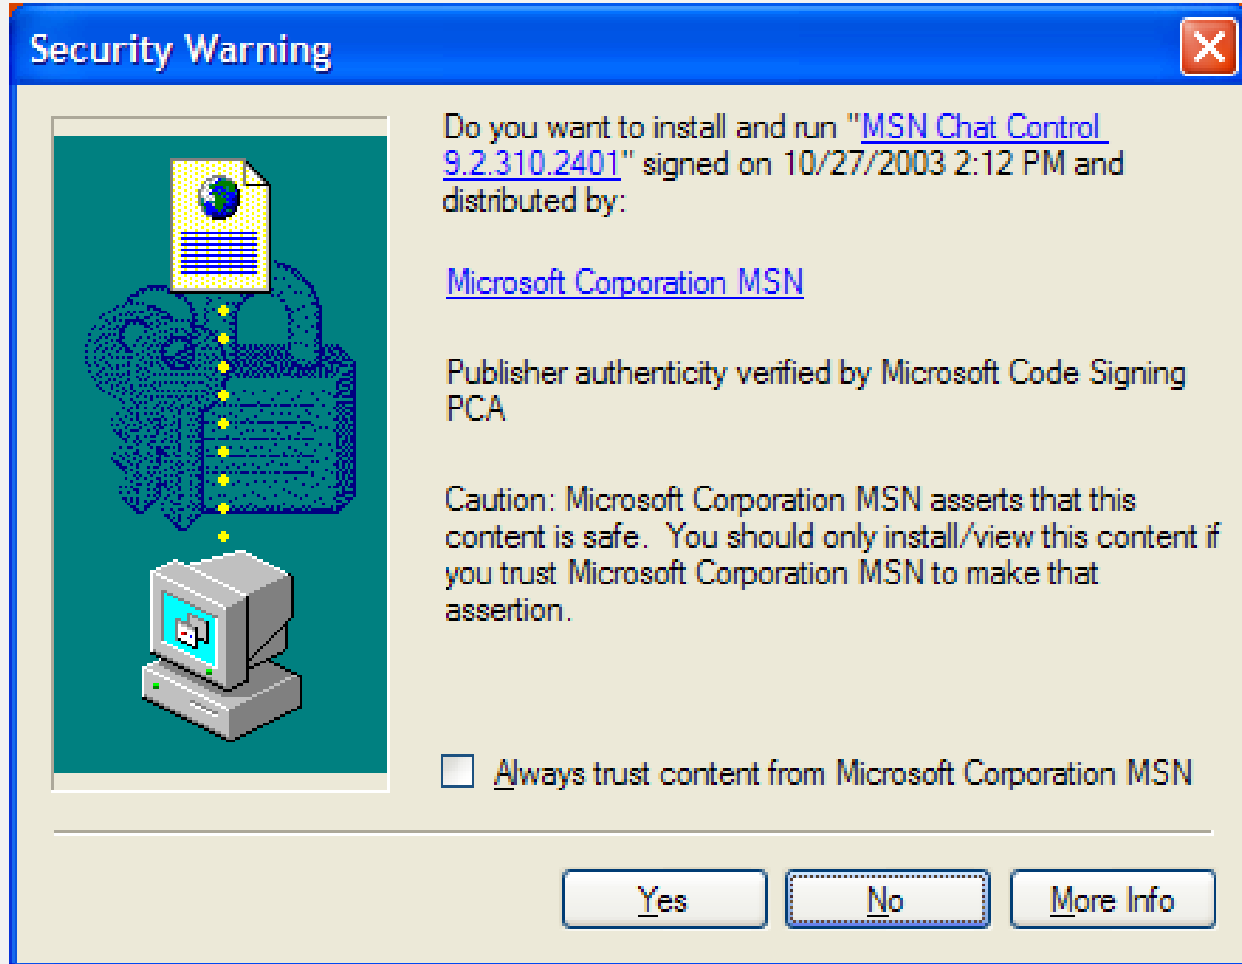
Security Warning

Do you want to install and run "MSN Chat Control 9.2.310.2401" signed on 10/27/2003 2:12 PM and distributed by:

Microsoft Corporation MSN

Publisher authenticity verified by Microsoft Code Signing PCA

Caution: Microsoft Corporation MSN asserts that this content is safe. You should only install/view this content if you trust Microsoft Corporation MSN to make that assertion.

Always trust content from Microsoft Corporation MSN

Yes No More Info